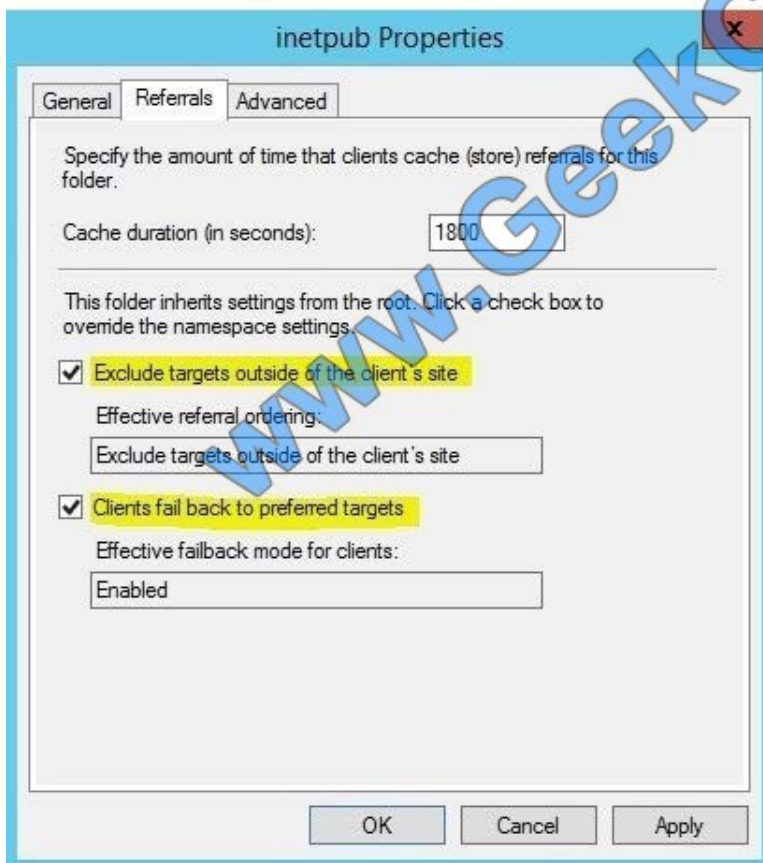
inetpub Properties

x

General | Referrals | Advanced

Specify the amount of time that clients cache (store) referrals for this folder.

Cache duration (in seconds): 1800

This folder inherits settings from the root. Click a check box to override the namespace settings.

☑ Exclude targets outside of the client's site

Effective referral ordering:

Exclude targets outside of the client's site

☑ Clients fail back to preferred targets

Effective failback mode for clients:

Enabled

OK | Cancel | Apply

www.Geek